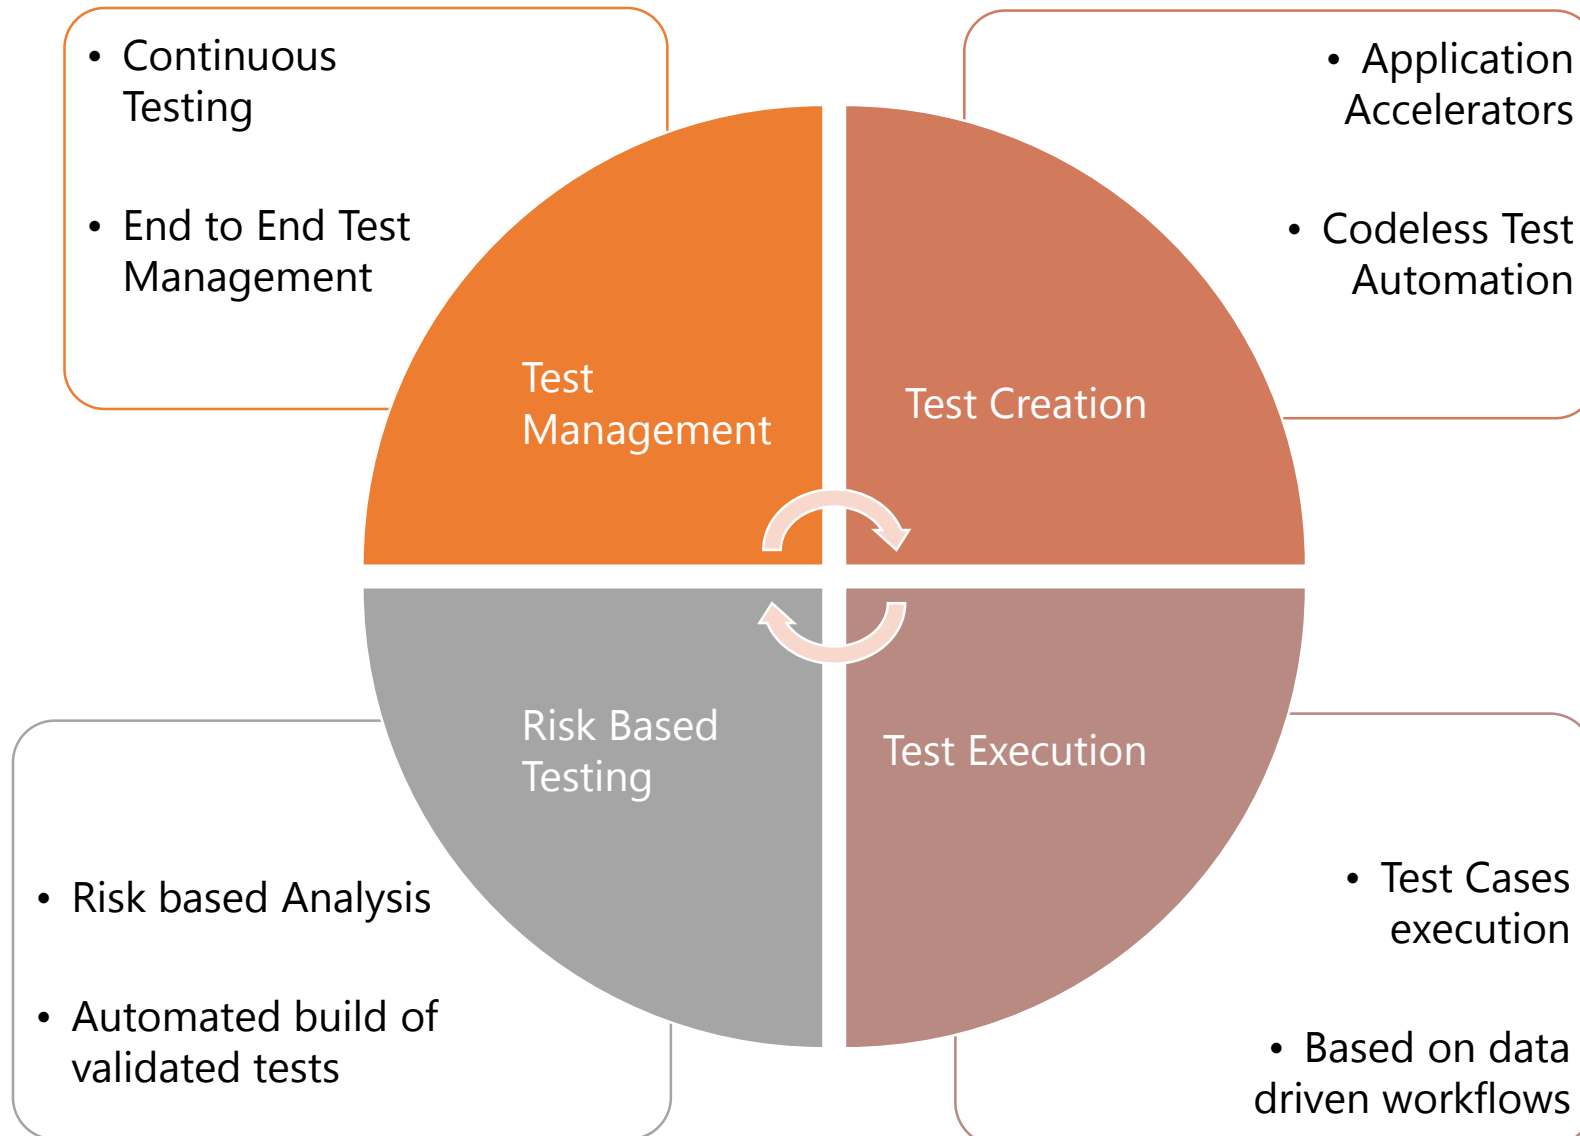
• Continuous Testing

• End to End Test Management

• Application Accelerators

• Codeless Test Automation

Test Management

Test Creation

Risk Based Testing

Test Execution

• Risk based Analysis

• Automated build of validated tests

• Test Cases execution

• Based on data driven workflows